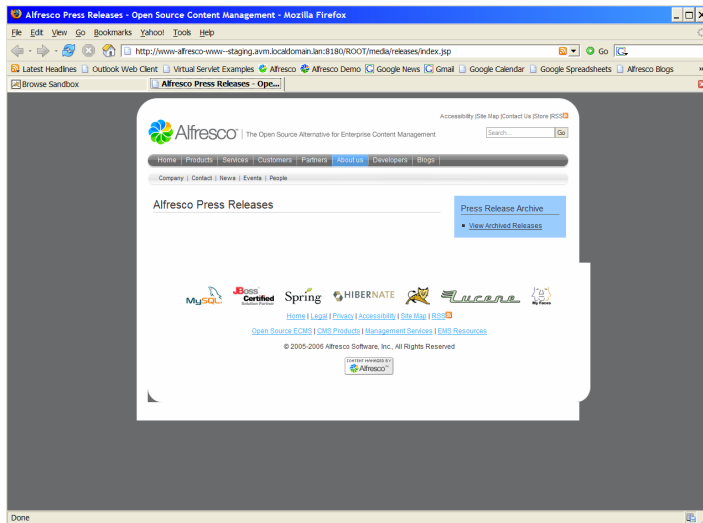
Alfresco Press Releases - Open Source Content Management - Mozilla Firefox

File Edit View Go Bookmarks Yahoo! Tools Help

http://www-alfresco-www--staging.avm.localdomain.lan:8180/ROOT/media/releases/index.jsp

Go

Latest Headlines Outlook Web Client Virtual Servlet Examples Alfresco Alfresco Demo Google News Gmail Google Calendar Google Spreadsheets Alfresco Blogs

Browse Sandbox

Alfresco Press Releases - Ope...

Accessibility | Site Map | Contact Us | Store | RSS

Alfresco | The Open Source Alternative for Enterprise Content Management

Search...

Go

Home | Products | Services | Customers | Partners | About us | Developers | Blogs

Company | Contact | News | Events | People

Alfresco Press Releases

Press Release Archive

View Archived Releases

MySQL JBoss Certified Solution Partner Spring HIBERNATE Lucene My Faces

Home | Legal | Privacy | Accessibility | Site Map | RSS

Open Source ECMS | CMS Products | Management Services | EMS Resources

© 2005-2006 Alfresco Software, Inc., All Rights Reserved

CONTENT MANAGED BY Alfresco

Done